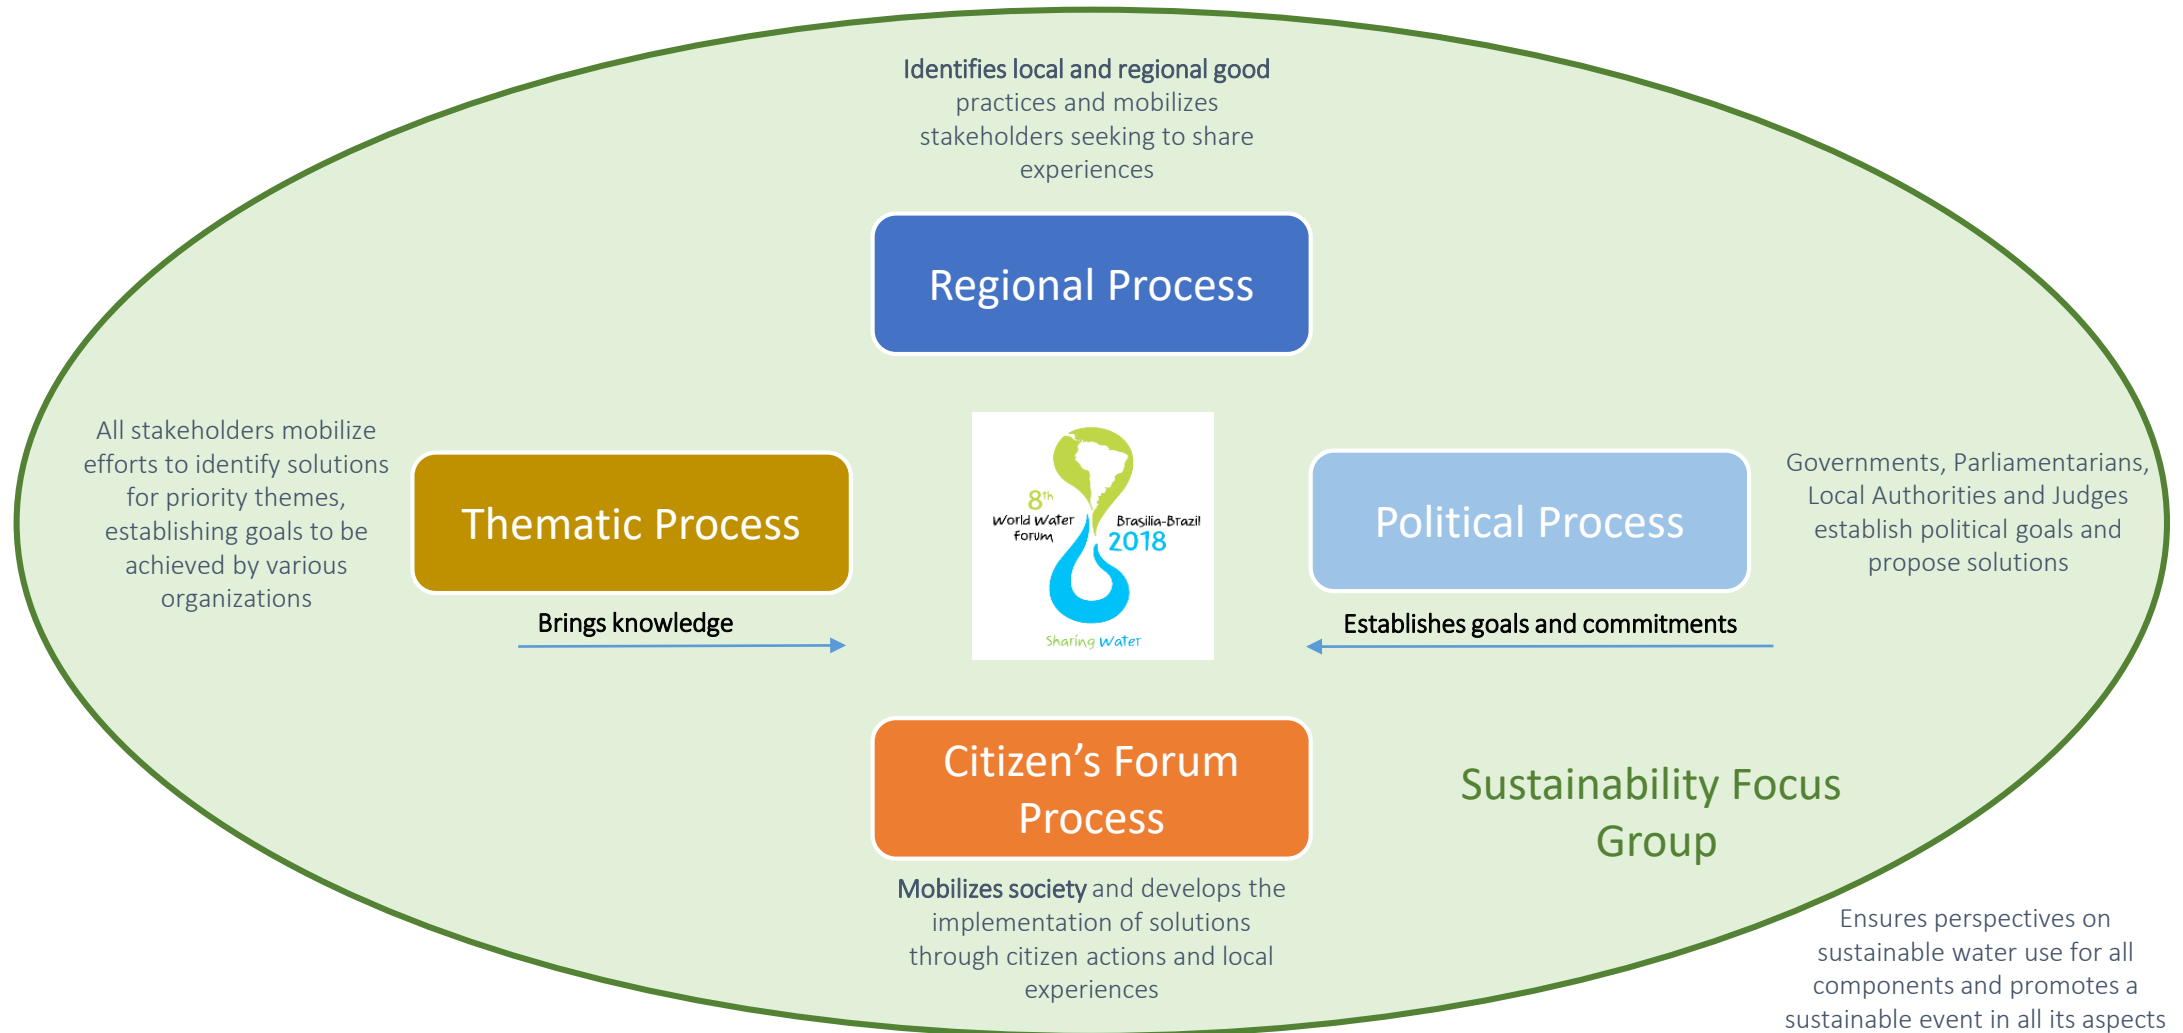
Identifies local and regional good practices and mobilizes stakeholders seeking to share experiences

Regional Process

All stakeholders mobilize efforts to identify solutions for priority themes, establishing goals to be achieved by various organizations

Thematic Process

Brings knowledge

$8^{th}$ World Water Forum Brasilia-Brazil 2018 Sharing Water

Political Process

Governments, Parliamentarians, Local Authorities and Judges establish political goals and propose solutions

Establishes goals and commitments

Citizen's Forum Process

Mobilizes society and develops the implementation of solutions through citizen actions and local experiences

Sustainability Focus Group

Ensures perspectives on sustainable water use for all components and promotes a sustainable event in all its aspects